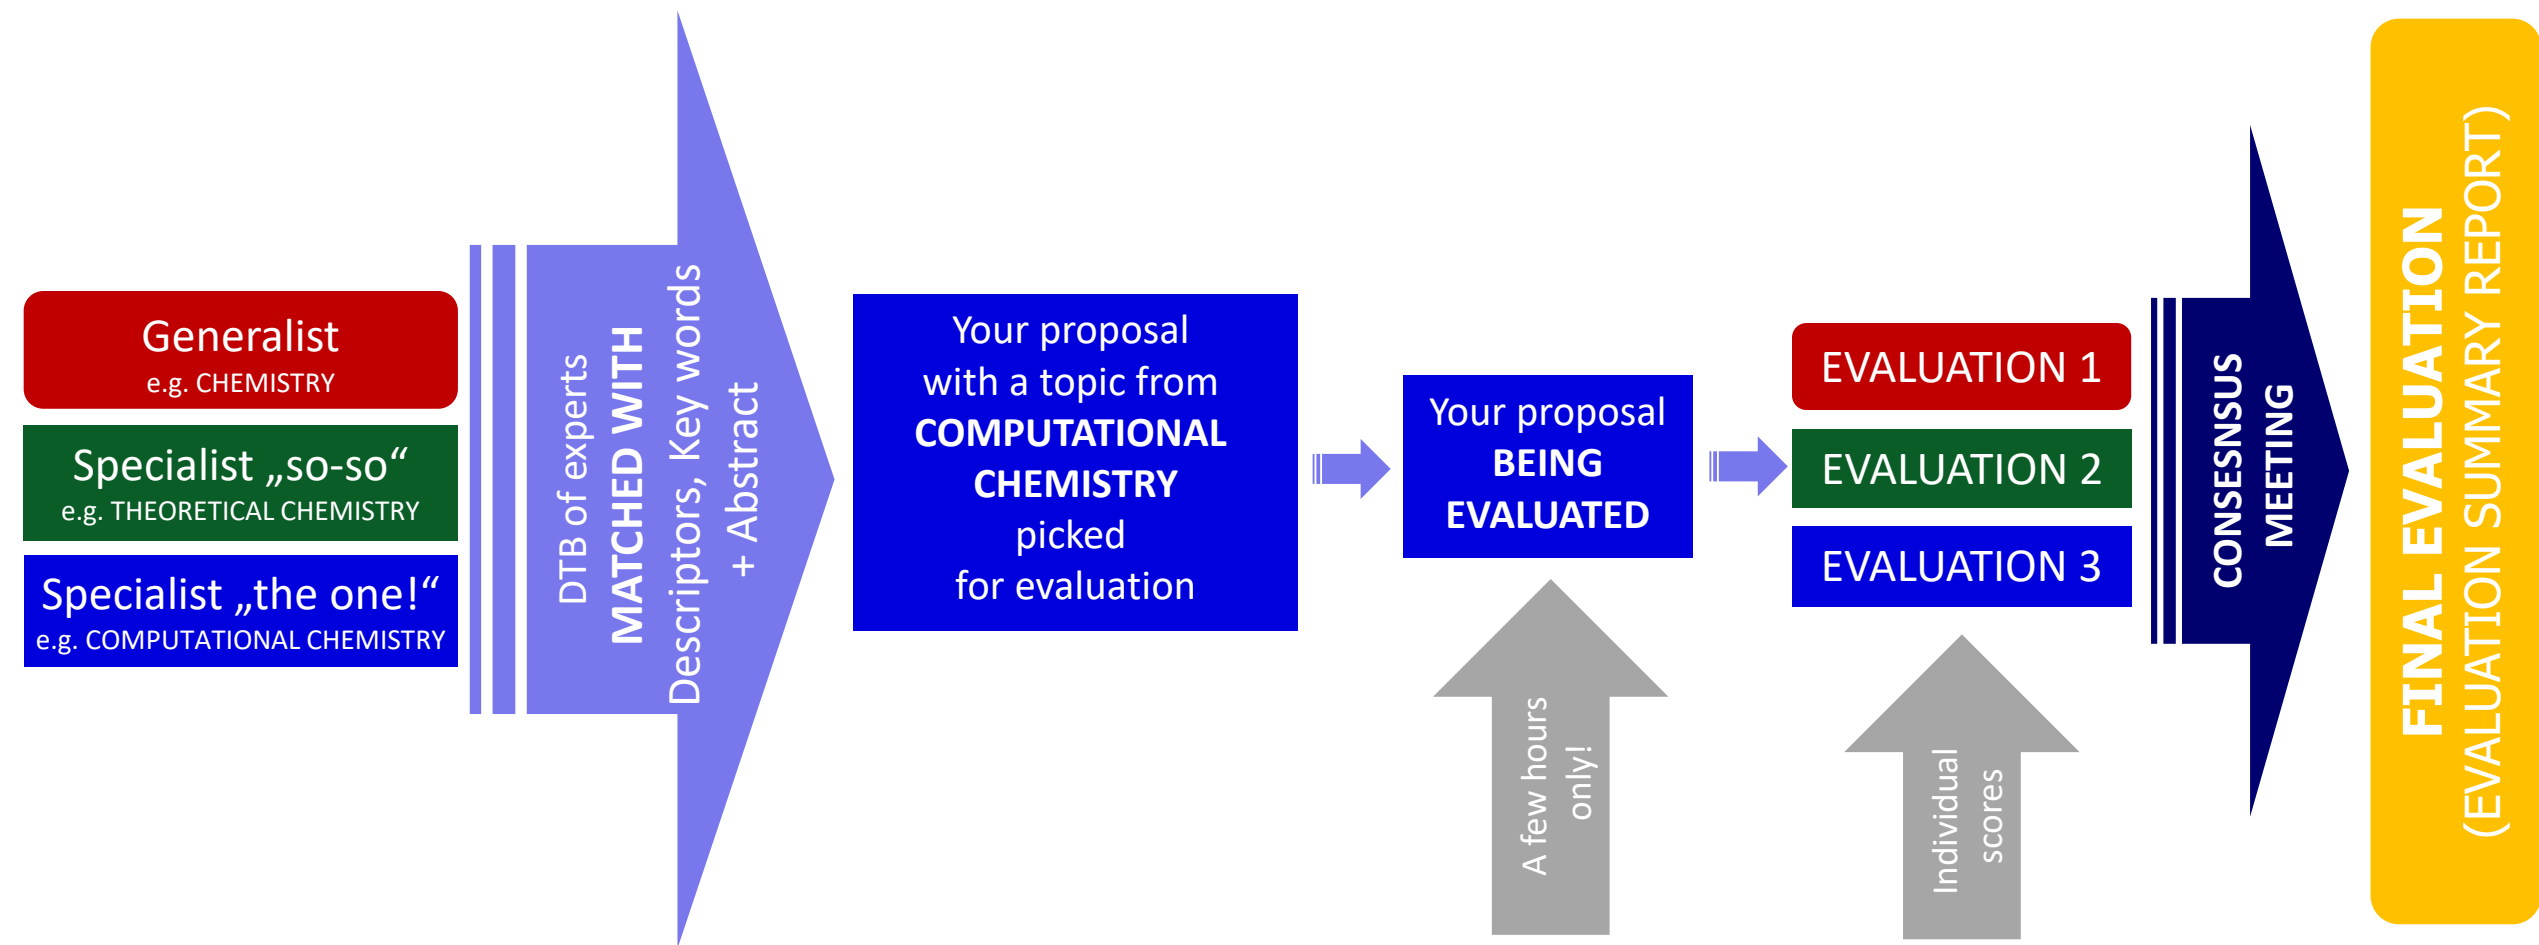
Generalist
e.g. CHEMISTRY

Specialist „so-so“
e.g. THEORETICAL CHEMISTRY

Specialist „the one!“
e.g. COMPUTATIONAL CHEMISTRY

DTB of experts
MATCHED WITH
Descriptors, Key words
+ Abstract

Your proposal with a topic from COMPUTATIONAL CHEMISTRY picked for evaluation

Your proposal BEING EVALUATED

A few hours only!

EVALUATION 1

EVALUATION 2

EVALUATION 3

Individual scores

CONSENSUS MEETING

FINAL EVALUATION
(EVALUATION SUMMARY REPORT)